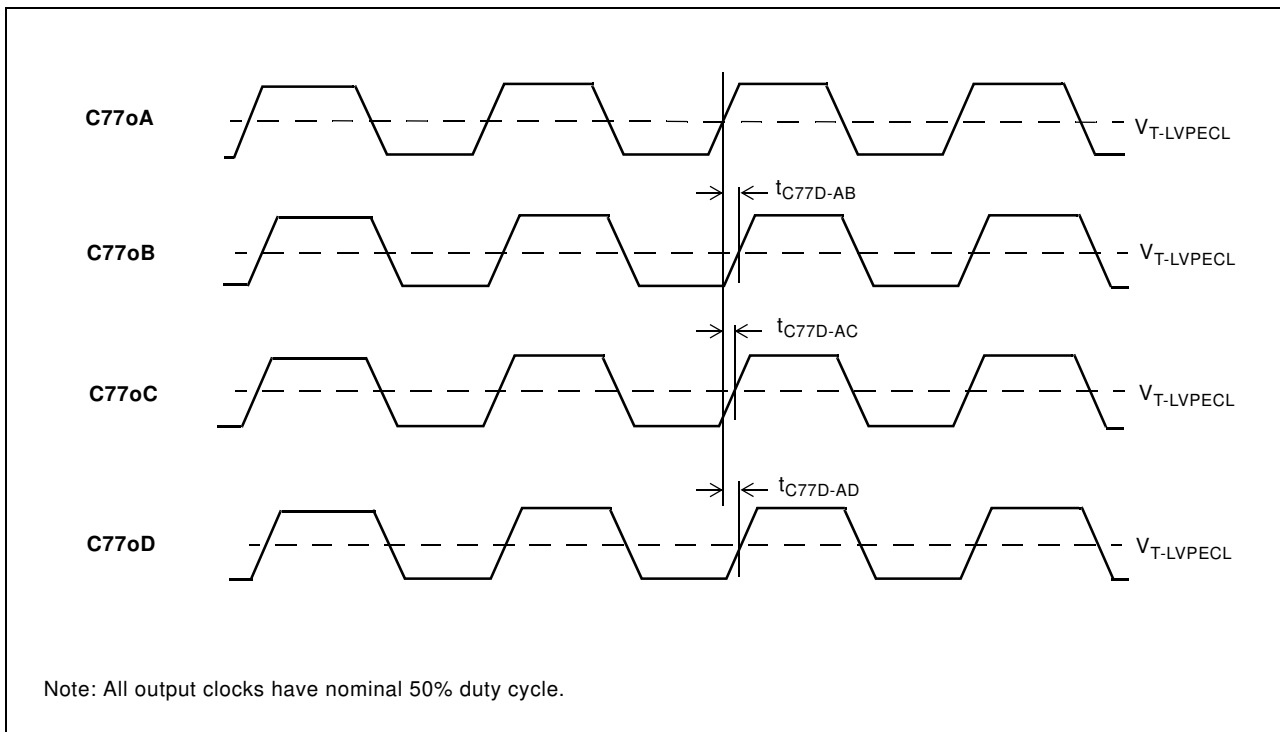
C77oA

$V_{T\text{-}LVPECL}$

$t_{C77D\text{-}AB}$

C77oB

$V_{T\text{-}LVPECL}$

$t_{C77D\text{-}AC}$

C77oC

$V_{T\text{-}LVPECL}$

$t_{C77D\text{-}AD}$

C77oD

$V_{T\text{-}LVPECL}$

Note: All output clocks have nominal 50% duty cycle.